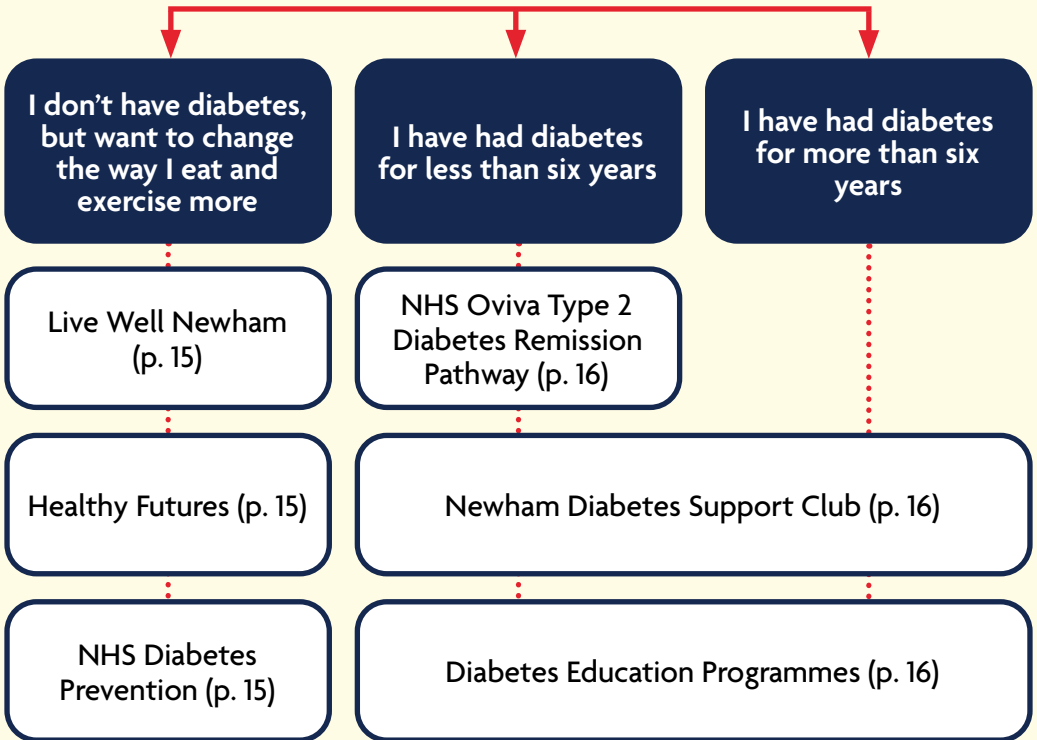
I don’t have diabetes, but want to change the way I eat and exercise more

I have had diabetes for less than six years

I have had diabetes for more than six years

Live Well Newham (p. 15)

NHS Oviva Type 2 Diabetes Remission Pathway (p. 16)

Healthy Futures (p. 15)

Newham Diabetes Support Club (p. 16)

NHS Diabetes Prevention (p. 15)

Diabetes Education Programmes (p. 16)